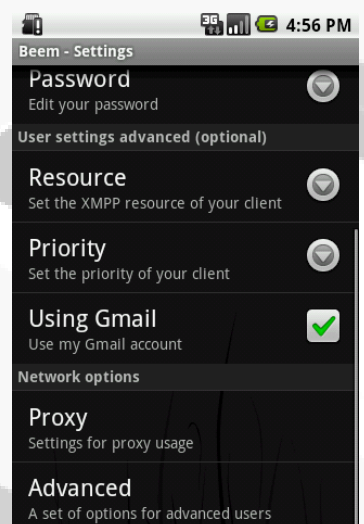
3G 4:56 PM
Beem - Settings
Password
Edit your password
User settings advanced (optional)
Resource
Set the XMPP resource of your client
Priority
Set the priority of your client
Using Gmail
Use my Gmail account
Network options
Proxy
Settings for proxy usage
Advanced
A set of options for advanced users